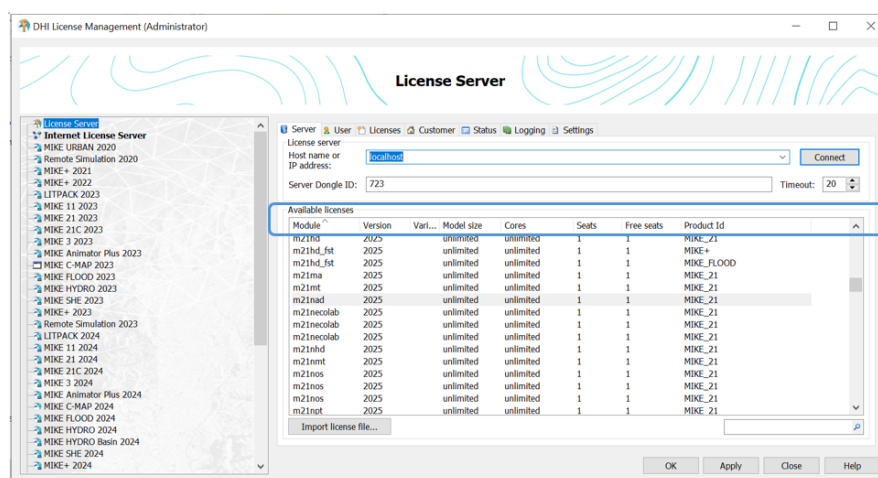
DHI License Management (Administrator)

License Server

License Server
Internet License Server
MIKE URBAN 2020
Remote Simulation 2020
MIKE+ 2021
MIKE+ 2022
LITPACK 2023
MIKE 11 2023
MIKE 21 2023
MIKE 21C 2023
MIKE 3 2023
MIKE Animator Plus 2023
MIKE C-MAP 2023
MIKE FLOOD 2023
MIKE HYDRO 2023
MIKE SHE 2023
MIKE+ 2023
Remote Simulation 2023
LITPACK 2024
MIKE 11 2024
MIKE 21 2024
MIKE 21C 2024
MIKE 3 2024
MIKE Animator Plus 2024
MIKE C-MAP 2024
MIKE FLOOD 2024
MIKE HYDRO 2024
MIKE HYDRO Basin 2024
MIKE SHE 2024
MIKE+ 2024

Server | User | Licenses | Customer | Status | Logging | Settings

License server
Host name or IP address: localhost
Connect
Server Dongle ID: 723
Timeout: 20

Available licenses

| Module | Version | Vari... | Model size | Cores | Seats | Free seats | Product Id |
|---|---|---|---|---|---|---|---|
| m21hd | 2025 | | unlimited | unlimited | 1 | 1 | MIKE_21 |
| m21hd_fst | 2025 | | unlimited | unlimited | 1 | 1 | MIKE+ |
| m21hd_fst | 2025 | | unlimited | unlimited | 1 | 1 | MIKE_FLOOD |
| m21ma | 2025 | | unlimited | unlimited | 1 | 1 | MIKE_21 |
| m21mt | 2025 | | unlimited | unlimited | 1 | 1 | MIKE_21 |
| m21nad | 2025 | | unlimited | unlimited | 1 | 1 | MIKE_21 |
| m21necolab | 2025 | | unlimited | unlimited | 1 | 1 | MIKE_21 |
| m21necolab | 2025 | | unlimited | unlimited | 1 | 1 | MIKE_21 |
| m21necolab | 2025 | | unlimited | unlimited | 1 | 1 | MIKE_21 |
| m21nhd | 2025 | | unlimited | unlimited | 1 | 1 | MIKE_21 |
| m21nmt | 2025 | | unlimited | unlimited | 1 | 1 | MIKE_21 |
| m21nos | 2025 | | unlimited | unlimited | 1 | 1 | MIKE_21 |
| m21nos | 2025 | | unlimited | unlimited | 1 | 1 | MIKE_21 |
| m21nos | 2025 | | unlimited | unlimited | 1 | 1 | MIKE_21 |
| m21npt | 2025 | | unlimited | unlimited | 1 | 1 | MIKE_21 |

Import license file...

OK | Apply | Close | Help